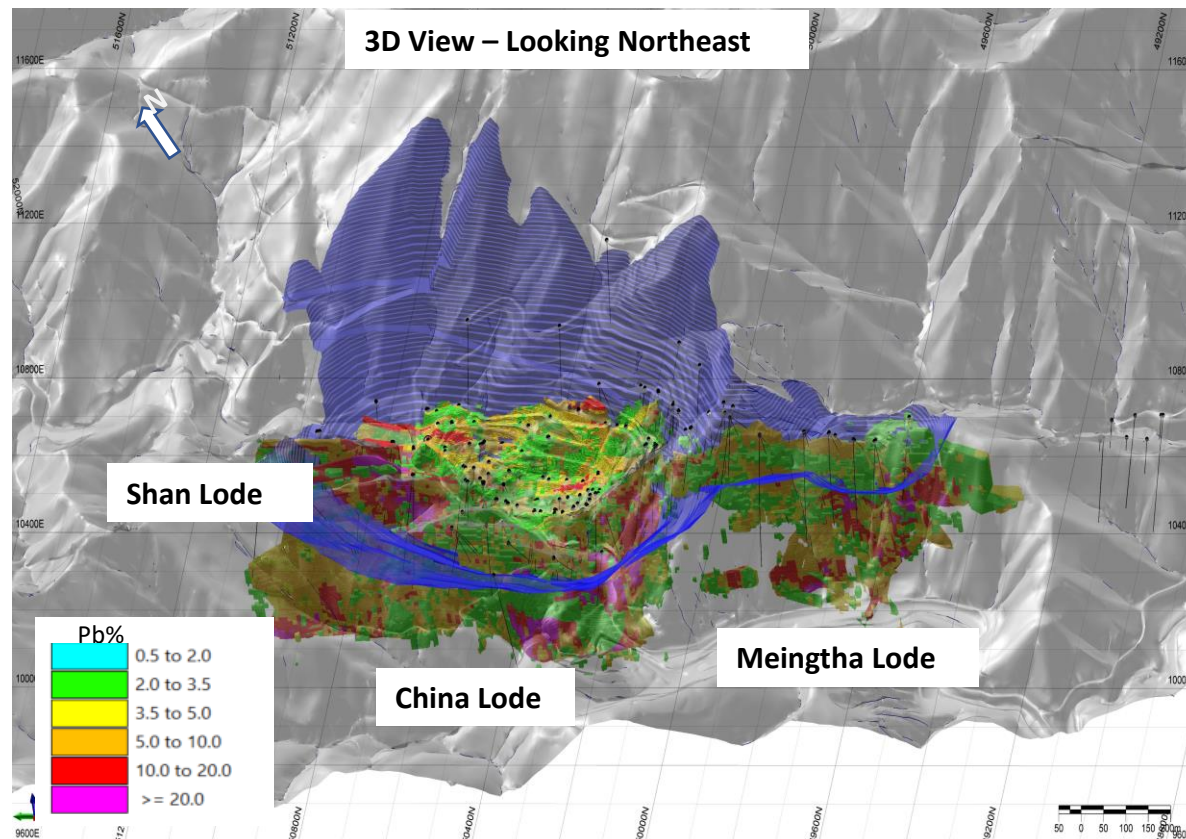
3D View – Looking Northeast

51600N
51200N
50000N
49600N
49200N

11600E
11200E
10800E
10400E
10000E
9600E

N

Shan Lode

Meingtha Lode

China Lode

Pb%
0.5 to 2.0
2.0 to 3.5
3.5 to 5.0
5.0 to 10.0
10.0 to 20.0
>= 20.0

50400N
50800N
50000N
49600N
49200N

50 0 50 100 150 200m